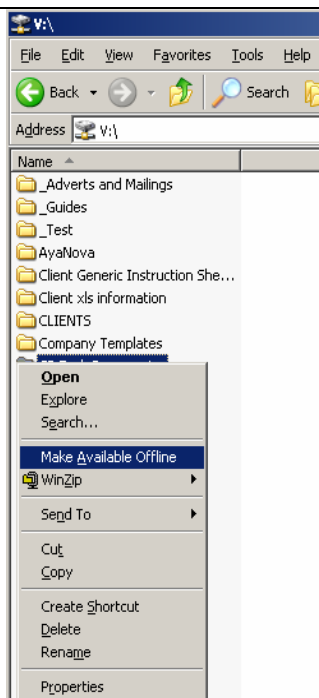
V:\

File Edit View Favorites Tools Help

Back Search

Address V:\

Name

_Adverts and Mailings
_Guides
_Test
AyaNova
Client Generic Instruction She...
Client xls information
CLIENTS
Company Templates
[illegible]

Open
Explore
Search...
Make Available Offline
WinZip
Send To
Cut
Copy
Create Shortcut
Delete
Rename
Properties